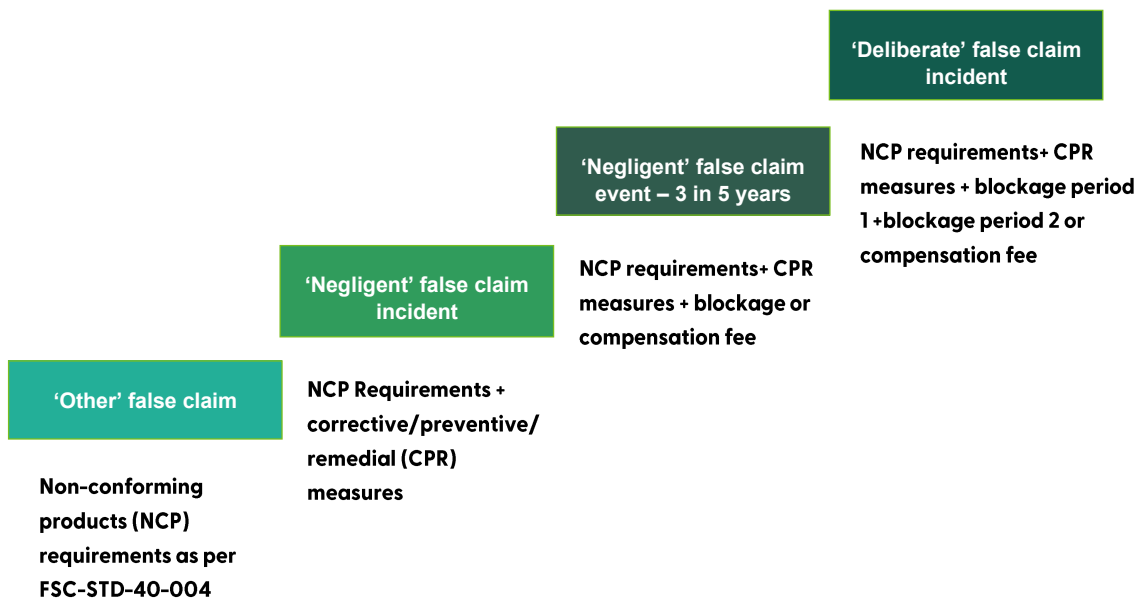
‘Other’ false claim

Non-conforming products (NCP) requirements as per FSC-STD-40-004

‘Negligent’ false claim incident

NCP Requirements + corrective/preventive/ remedial (CPR) measures

‘Negligent’ false claim event – 3 in 5 years

NCP requirements+ CPR measures + blockage or compensation fee

‘Deliberate’ false claim incident

NCP requirements+ CPR measures + blockage period 1 +blockage period 2 or compensation fee